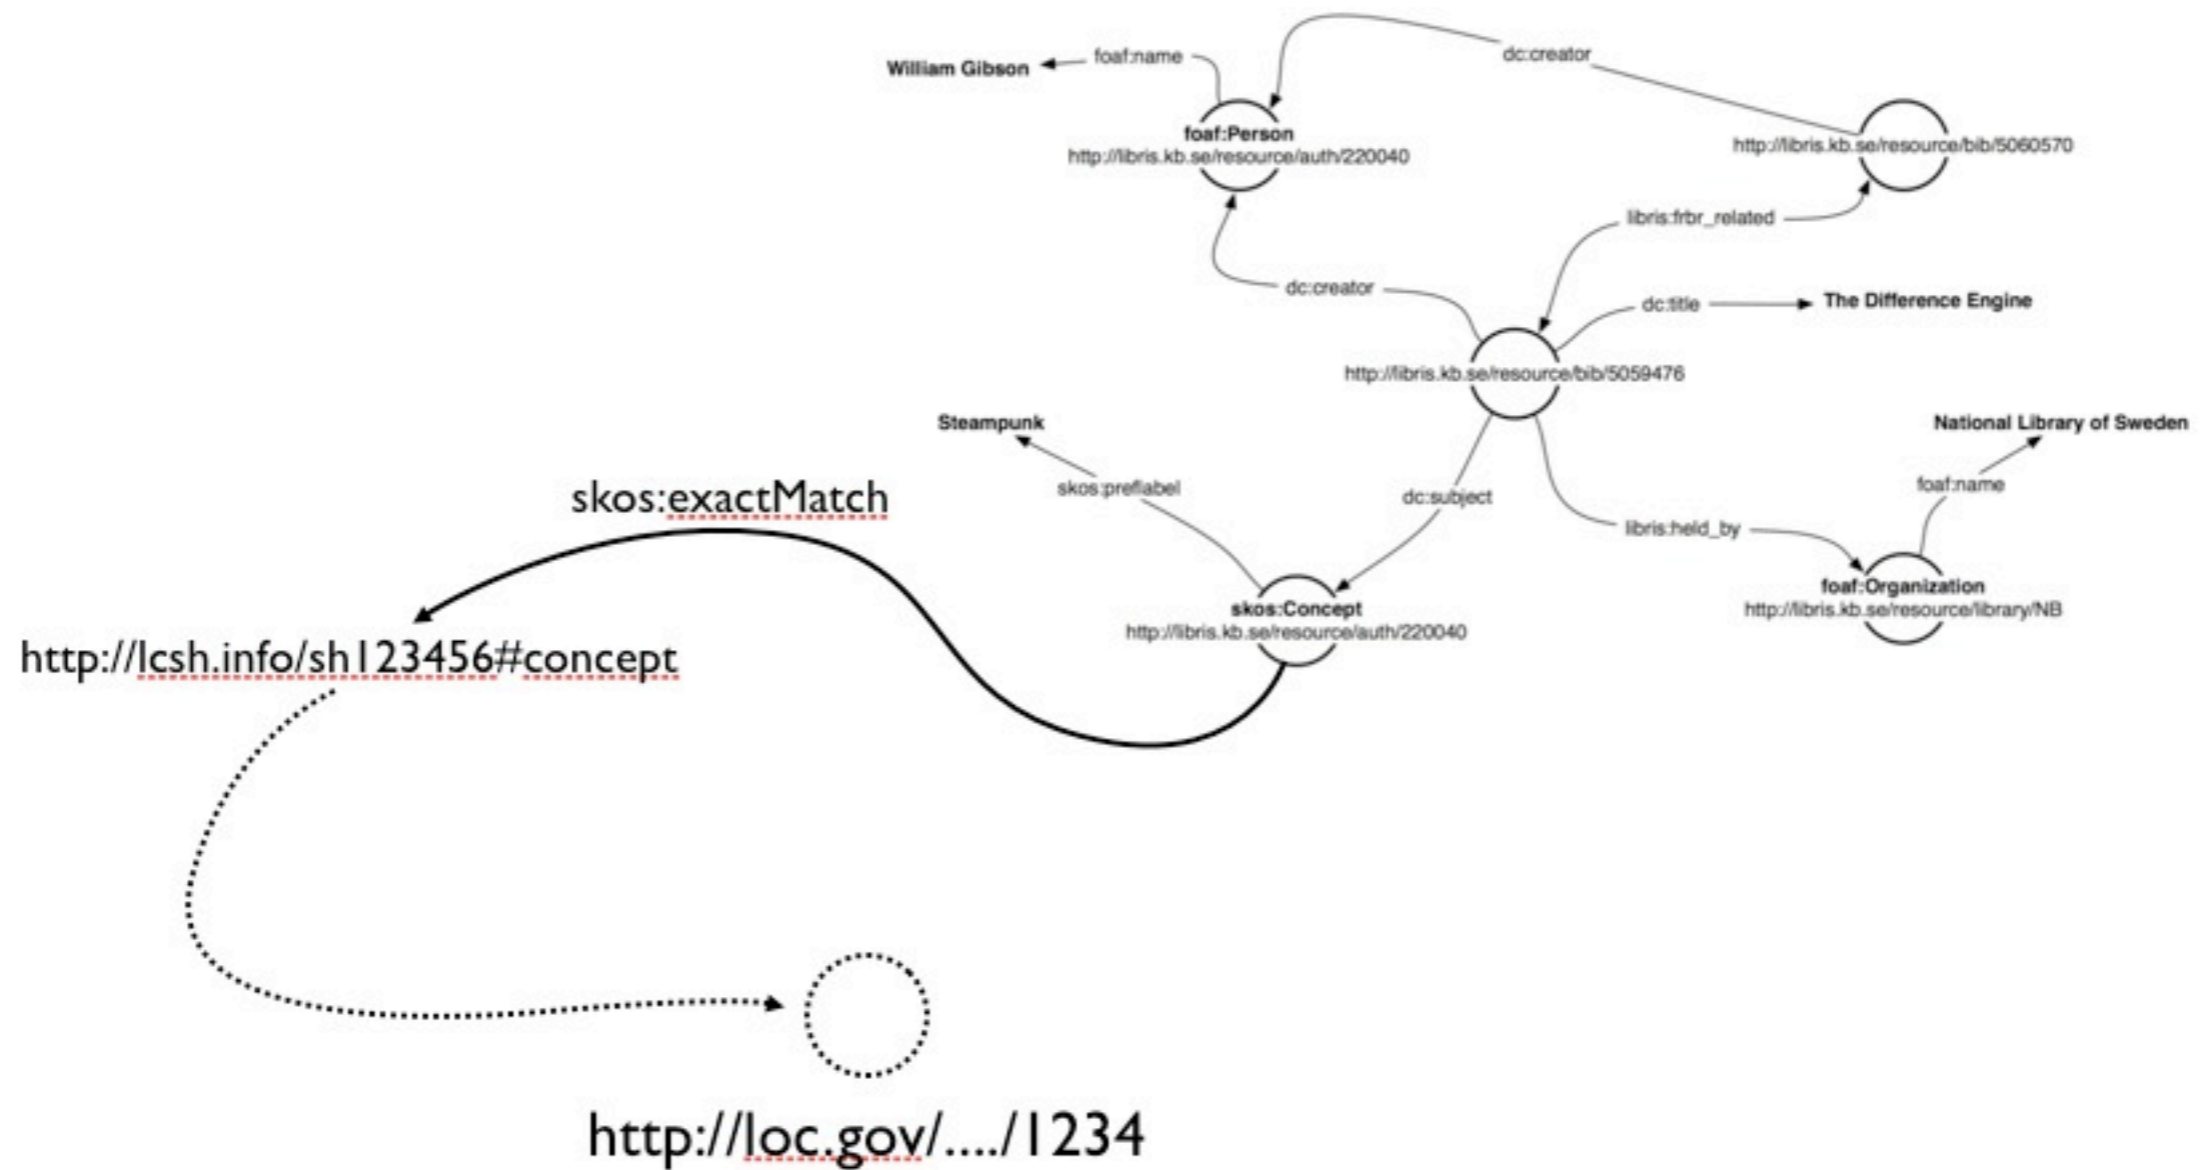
William Gibson

foaf:name

dc:creator

foaf:Person
http://libris.kb.se/resource/auth/220040

http://libris.kb.se/resource/bib/5060570

libris:frbr_related

dc:creator

dc:title

The Difference Engine

http://libris.kb.se/resource/bib/5059476

Steampunk

National Library of Sweden

skos:exactMatch

skos:preflabel

dc:subject

foaf:name

libris:held_by

skos:Concept
http://libris.kb.se/resource/auth/220040

foaf:Organization
http://libris.kb.se/resource/library/NB

http://lcsh.info/sh123456#concept

http://loc.gov/..../1234